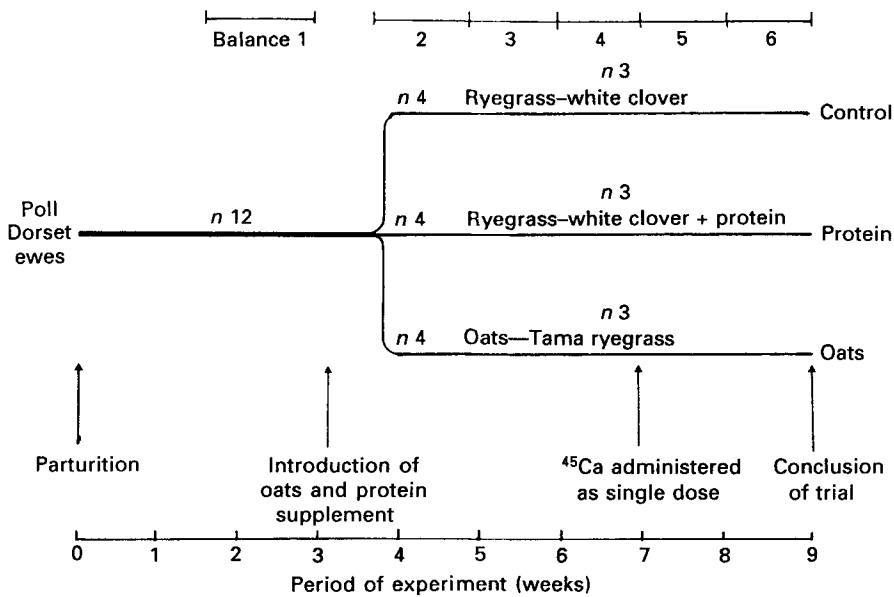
Balance 1

2 3 4 5 6

$n$ 3
$n$ 4 Ryegrass–white clover Control

Poll Dorset ewes

$n$ 12

$n$ 3
$n$ 4 Ryegrass–white clover + protein Protein

$n$ 3
$n$ 4 Oats—Tama ryegrass Oats

Parturition

Introduction of oats and protein supplement

$^{45}$Ca administered as single dose

Conclusion of trial

0 1 2 3 4 5 6 7 8 9

Period of experiment (weeks)